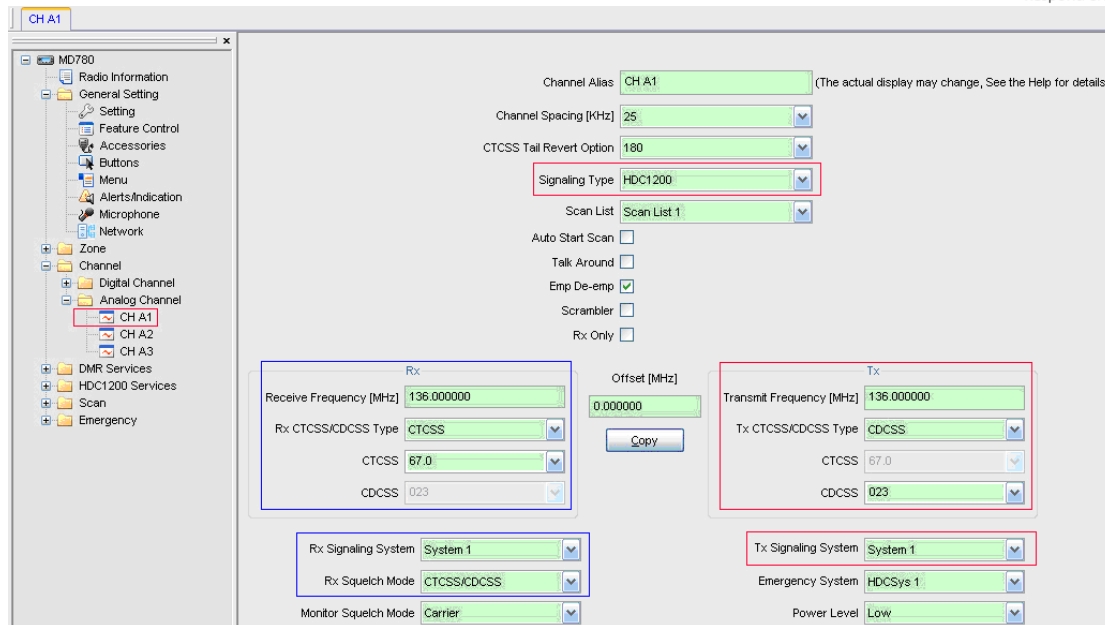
CH A1

MD780
Radio Information
General Setting
Setting
Feature Control
Accessories
Buttons
Menu
Alerts/Indication
Microphone
Network
Zone
Channel
Digital Channel
Analog Channel
CH A1
CH A2
CH A3
DMR Services
HDC1200 Services
Scan
Emergency

Channel Alias CH A1 (The actual display may change, See the Help for details
Channel Spacing [KHz] 25
CTCSS Tail Revert Option 180
Signaling Type HDC1200
Scan List Scan List 1
Auto Start Scan
Talk Around
Emp De-emp
Scrambler
Rx Only

Rx
Receive Frequency [MHz] 136.000000
Rx CTCSS/CDCSS Type CTCSS
CTCSS 67.0
CDCSS 023

Offset [MHz]
0.000000
Copy

Tx
Transmit Frequency [MHz] 136.000000
Tx CTCSS/CDCSS Type CDCSS
CTCSS 67.0
CDCSS 023

Rx Signaling System System 1
Rx Squelch Mode CTCSS/CDCSS
Monitor Squelch Mode Carrier

Tx Signaling System System 1
Emergency System HDCSys 1
Power Level Low